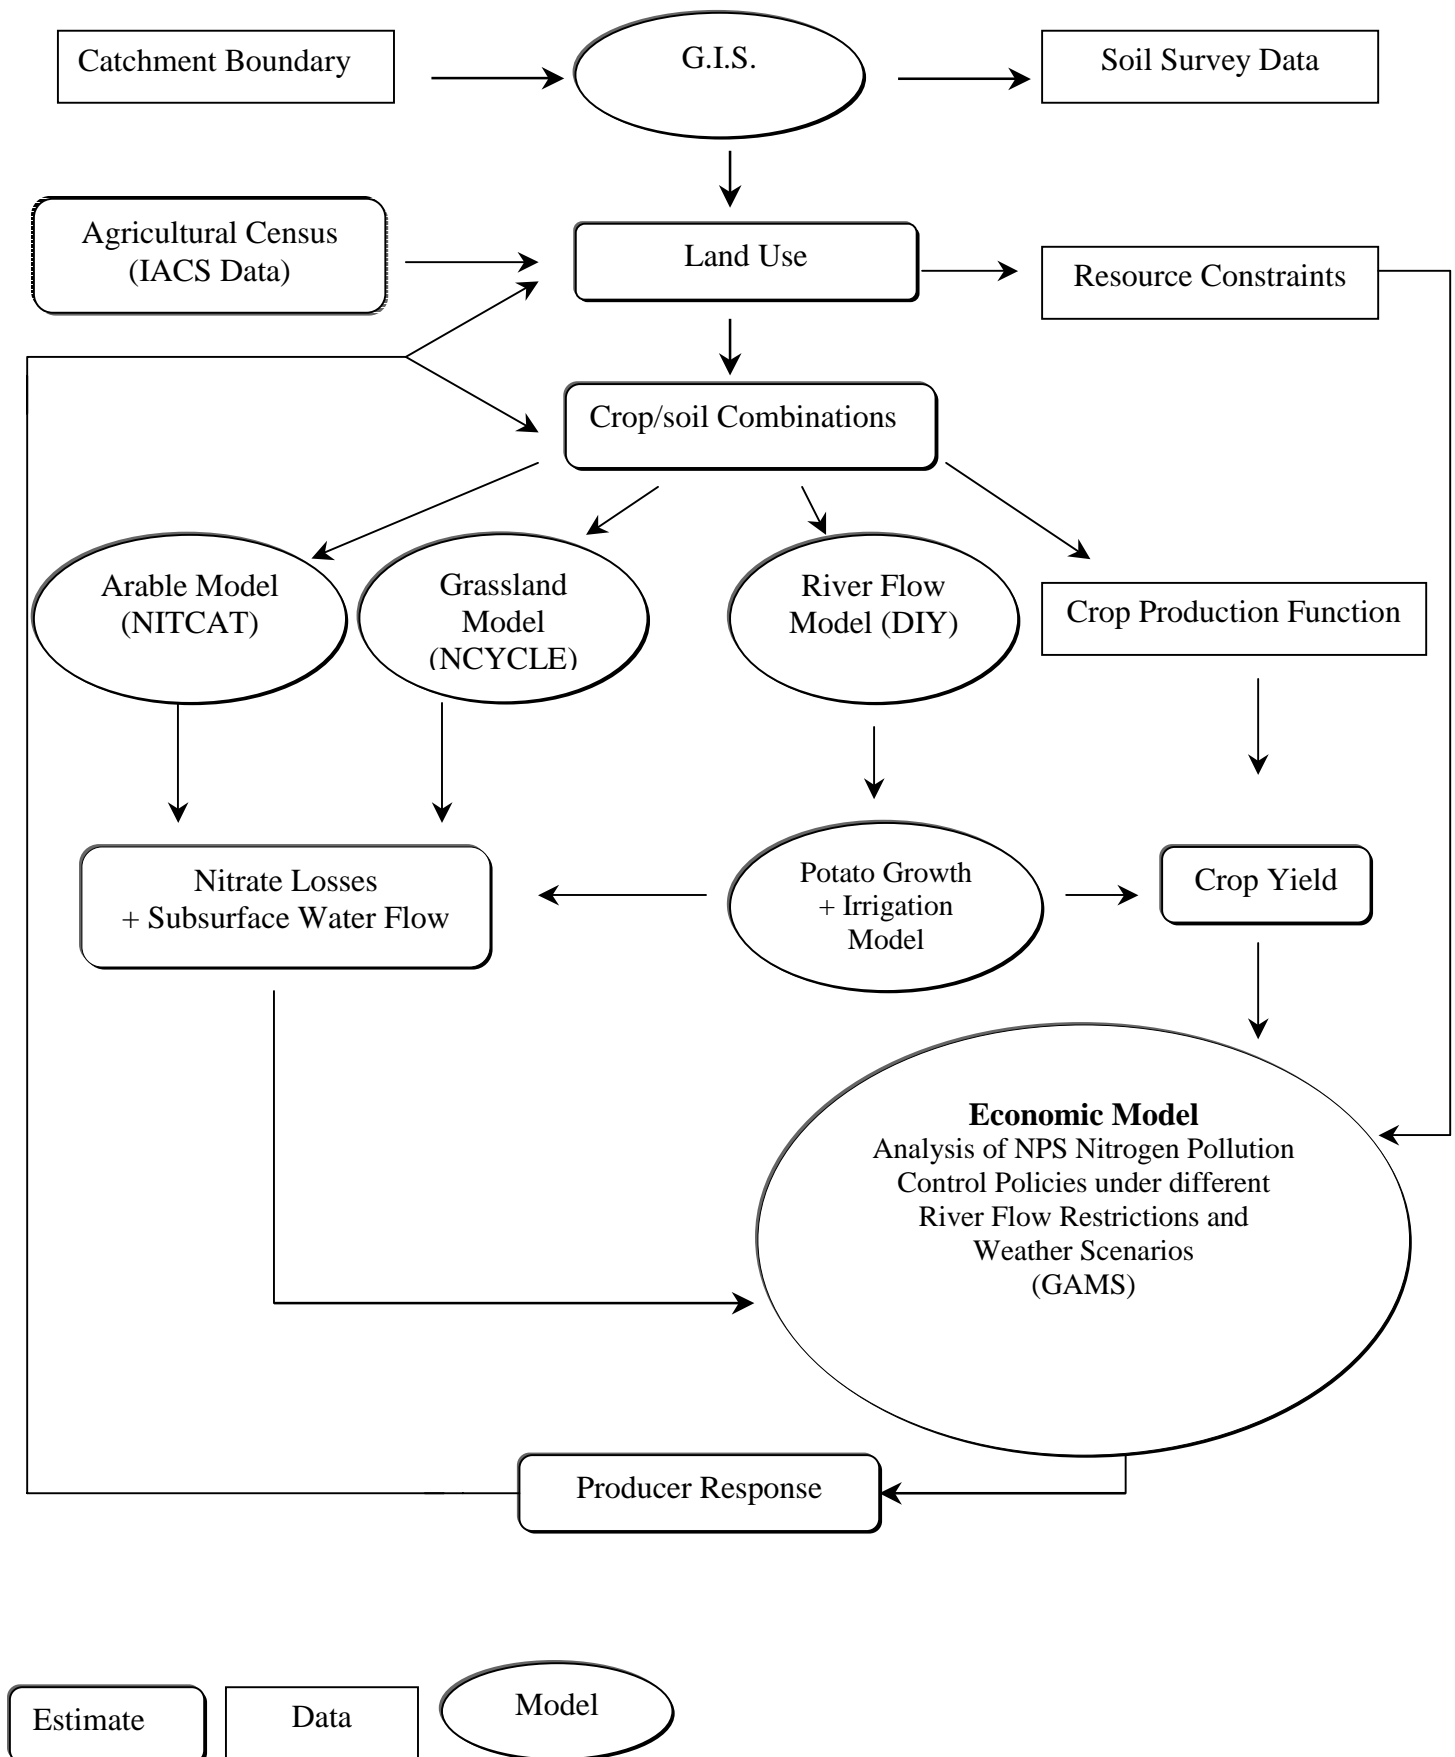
Catchment Boundary

G.I.S.

Soil Survey Data

Agricultural Census (IACS Data)

Land Use

Resource Constraints

Crop/soil Combinations

Arable Model (NITCAT)

Grassland Model (NCYCLE)

River Flow Model (DIY)

Crop Production Function

Nitrate Losses + Subsurface Water Flow

Potato Growth + Irrigation Model

Crop Yield

**Economic Model**
Analysis of NPS Nitrogen Pollution Control Policies under different River Flow Restrictions and Weather Scenarios (GAMS)

Producer Response

Estimate

Data

Model